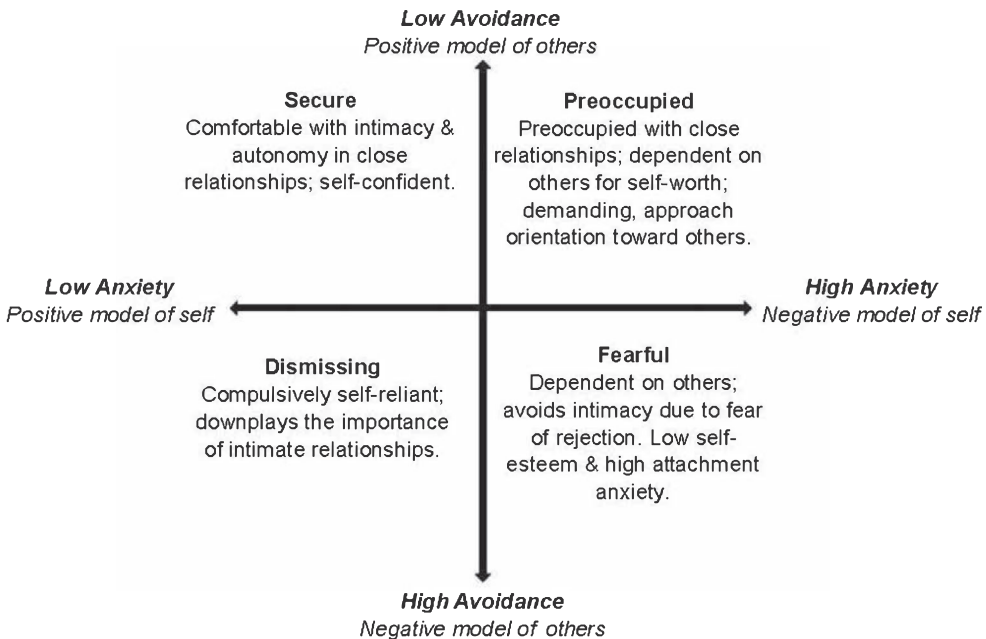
**Low Avoidance**
*Positive model of others*

**Secure**
Comfortable with intimacy & autonomy in close relationships; self-confident.

**Preoccupied**
Preoccupied with close relationships; dependent on others for self-worth; demanding, approach orientation toward others.

**Low Anxiety**
*Positive model of self*

**High Anxiety**
*Negative model of self*

**Dismissing**
Compulsively self-reliant; downplays the importance of intimate relationships.

**Fearful**
Dependent on others; avoids intimacy due to fear of rejection. Low self-esteem & high attachment anxiety.

**High Avoidance**
*Negative model of others*